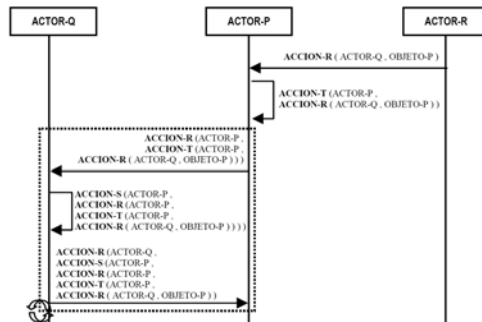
ACTOR-Q

ACTOR-P

ACTOR-R

ACCION-R ( ACTOR-Q , OBJETO-P )

ACCION-T (ACTOR-P , ACCION-R ( ACTOR-Q , OBJETO-P ) )

ACCION-R (ACTOR-P , ACCION-T (ACTOR-P , ACCION-R ( ACTOR-Q , OBJETO-P ) ) )

ACCION-S (ACTOR-P , ACCION-R (ACTOR-P , ACCION-T (ACTOR-P , ACCION-R ( ACTOR-Q , OBJETO-P ) ) ) )

ACCION-R (ACTOR-Q , ACCION-S (ACTOR-P , ACCION-R (ACTOR-P , ACCION-T (ACTOR-P , ACCION-R ( ACTOR-Q , OBJETO-P ) )